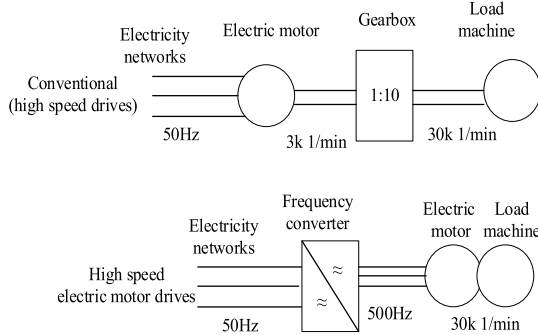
Electricity networks

Electric motor

Gearbox

Load machine

Conventional (high speed drives)

1:10

50Hz

3k 1/min

30k 1/min

Electricity networks

Frequency converter

Electric motor

Load machine

High speed electric motor drives

≈

≈

50Hz

500Hz

30k 1/min